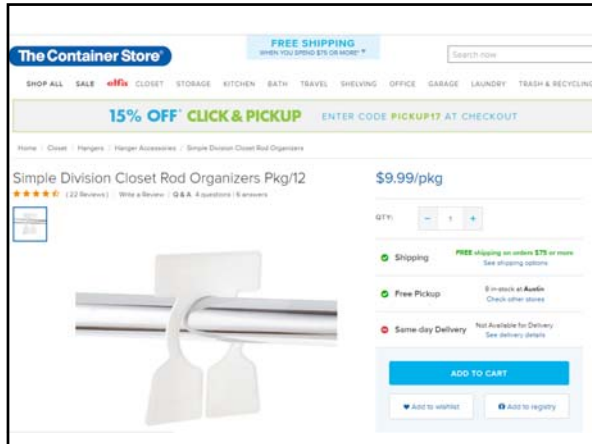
The Container Store

FREE SHIPPING
WHEN YOU SPEND $75 OR MORE*

Search now

SHOP ALL SALE elfa CLOSET STORAGE KITCHEN BATH TRAVEL SHELVING OFFICE GARAGE LAUNDRY TRASH & RECYCLING

15% OFF CLICK & PICKUP ENTER CODE PICKUP17 AT CHECKOUT

Home / Closet / Hangers / Hanger Accessories / Simple Division Closet Rod Organizers

Simple Division Closet Rod Organizers Pkg/12

(22 Reviews) | Write a Review | Q & A 4 questions | 6 answers

$9.99/pkg

QTY: − 1 +

Shipping FREE shipping on orders $75 or more
See shipping options

Free Pickup 8 in-stock at Austin
Check other stores

Same-day Delivery Not Available for Delivery
See delivery details

ADD TO CART

Add to wishlist

Add to registry